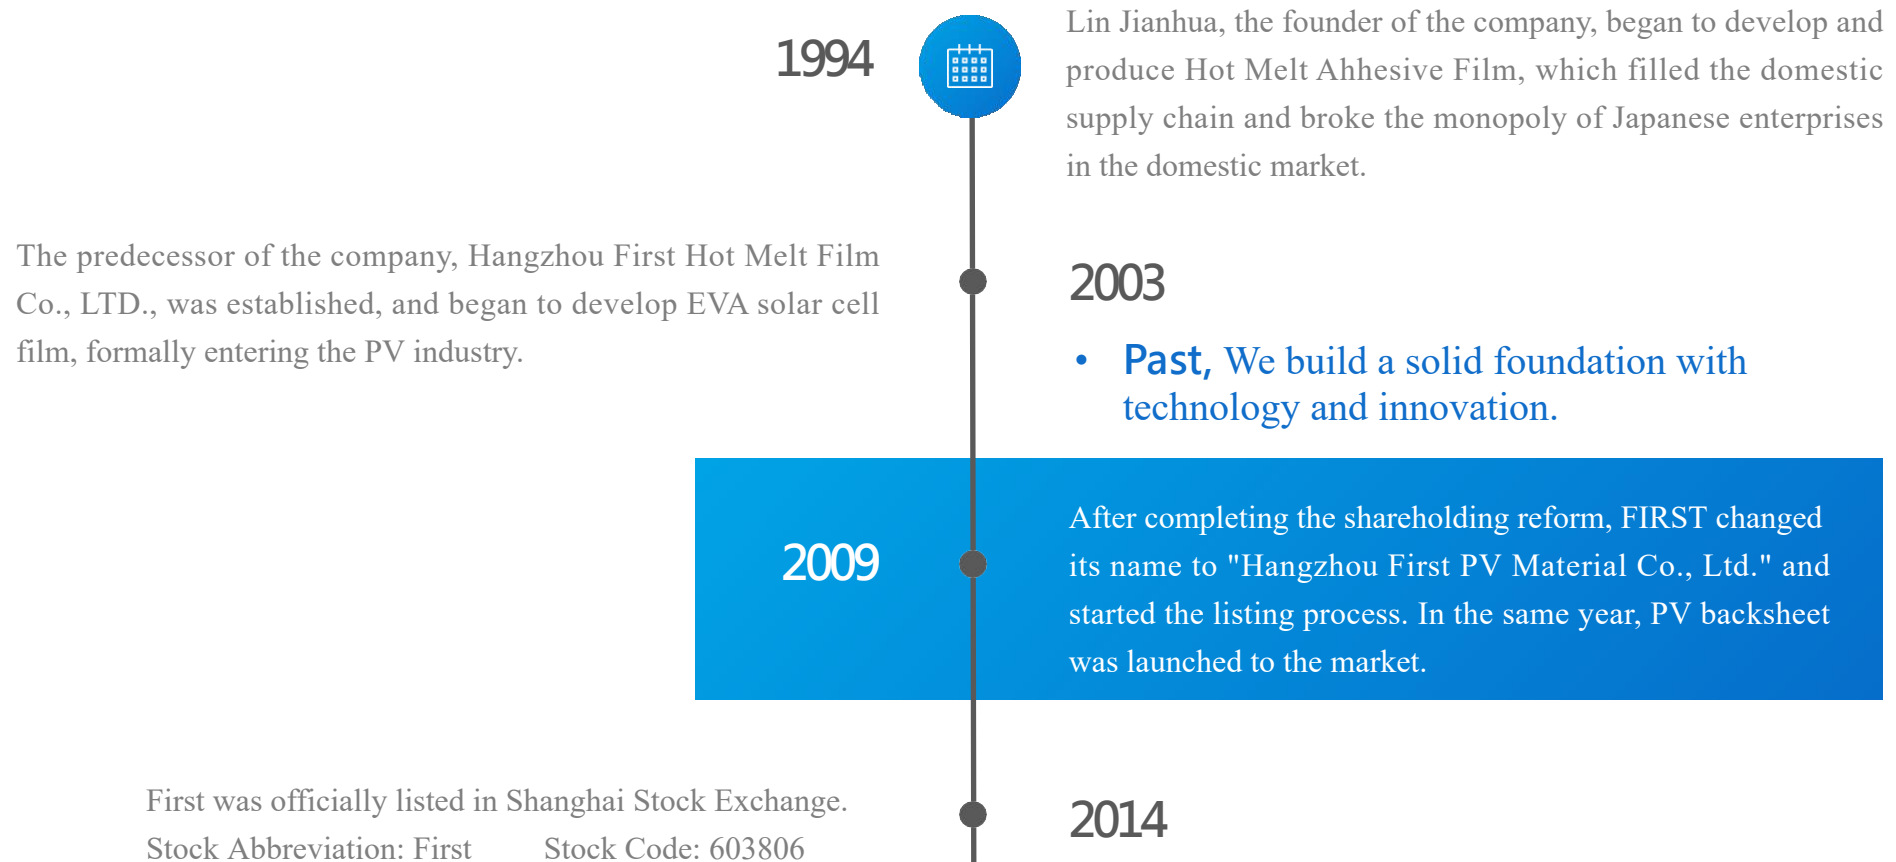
1994

Lin Jianhua, the founder of the company, began to develop and produce Hot Melt Ahhesive Film, which filled the domestic supply chain and broke the monopoly of Japanese enterprises in the domestic market.

The predecessor of the company, Hangzhou First Hot Melt Film Co., LTD., was established, and began to develop EVA solar cell film, formally entering the PV industry.

2003

• Past, We build a solid foundation with technology and innovation.

2009

After completing the shareholding reform, FIRST changed its name to "Hangzhou First PV Material Co., Ltd." and started the listing process. In the same year, PV backsheet was launched to the market.

First was officially listed in Shanghai Stock Exchange.
Stock Abbreviation: First Stock Code: 603806

2014